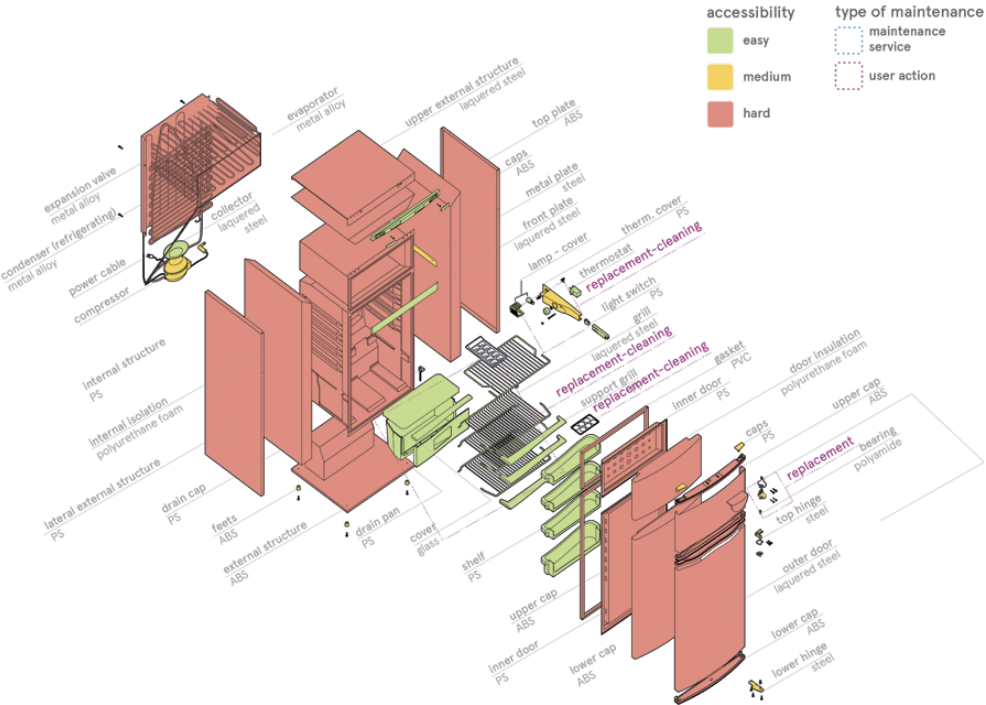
accessibility
easy
medium
hard

type of maintenance
maintenance service
user action

evaporator
metal alloy

upper external structure
laquered steel

top plate
ABS

caps
ABS

metal plate
steel

front plate
laquered steel

therm. cover
PS

lamp - cover

thermostat

replacement-cleaning

light switch
PS

grill
laquered steel

replacement-cleaning

replacement-cleaning

gasket
PVC

inner door
PS

support grill

door insulation
polyurethane foam

upper cap
ABS

caps
PS

replacement

bearing
polyamide

top hinge
steel

outer door
laquered steel

lower cap
ABS

lower hinge
steel

expansion valve
metal alloy

condenser (refrigerating)
metal alloy

collector
laquered steel

power cable

compressor

internal structure
PS

internal isolation
polyurethane foam

lateral external structure
PS

drain cap
PS

feets
ABS

external structure
ABS

drain pan
PS

cover
glass

shelf
PS

upper cap
ABS

inner door
PS

lower cap
ABS